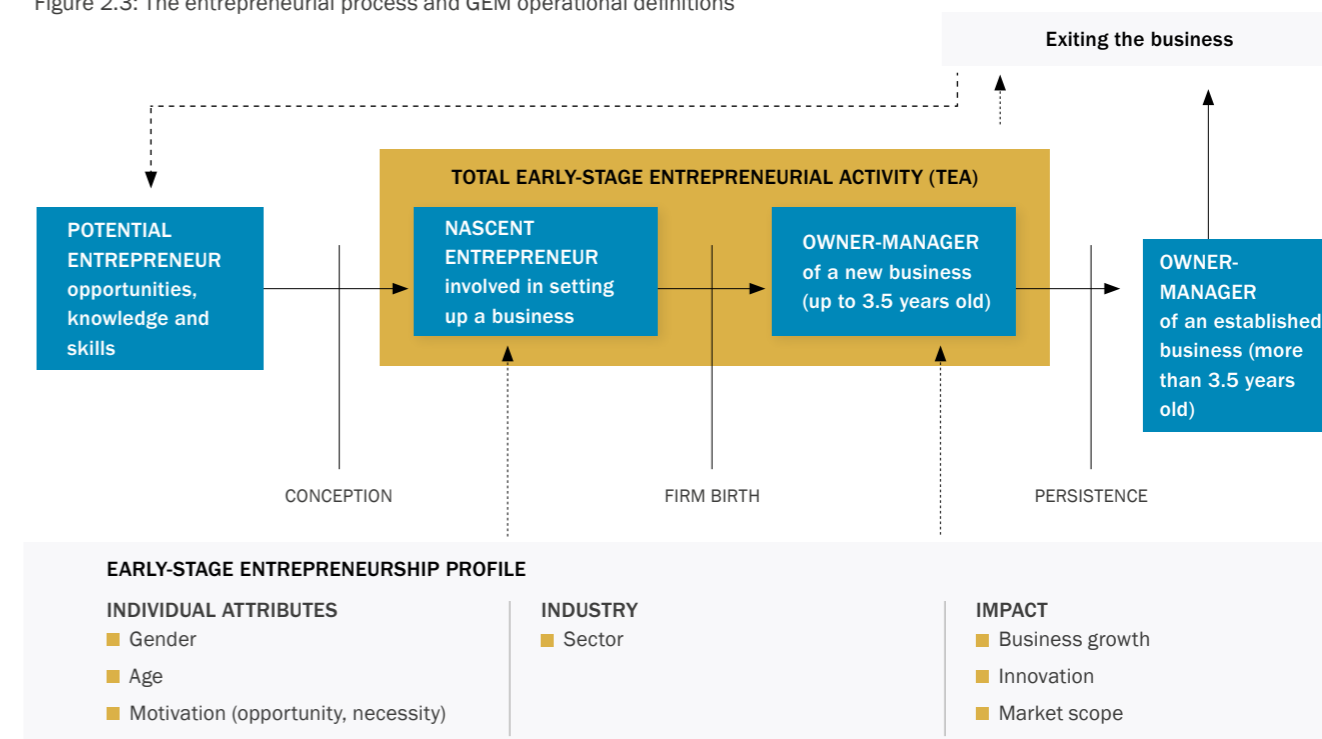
Figure 2.3: The entrepreneurial process and GEM operational definitions

Exiting the business

TOTAL EARLY-STAGE ENTREPRENEURIAL ACTIVITY (TEA)

POTENTIAL ENTREPRENEUR opportunities, knowledge and skills

NASCENT ENTREPRENEUR involved in setting up a business

OWNER-MANAGER of a new business (up to 3.5 years old)

OWNER-MANAGER of an established business (more than 3.5 years old)

CONCEPTION

FIRM BIRTH

PERSISTENCE

EARLY-STAGE ENTREPRENEURSHIP PROFILE

INDIVIDUAL ATTRIBUTES
Gender
Age
Motivation (opportunity, necessity)

INDUSTRY
Sector

IMPACT
Business growth
Innovation
Market scope